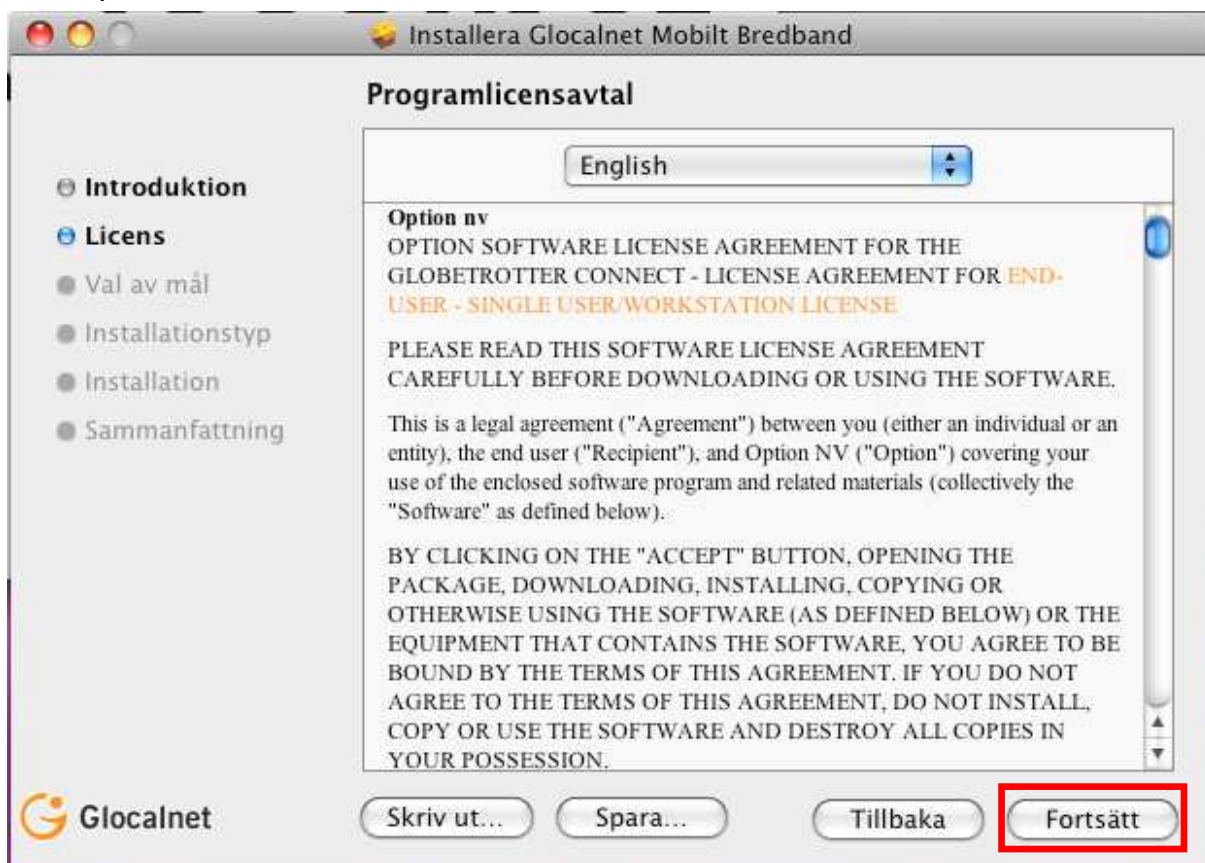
Installera Glocalnet Mobilt Bredband

Programlicensavtal

English

Introduktion
Licens
Val av mål
Installationstyp
Installation
Sammanfattning

Option nv
OPTION SOFTWARE LICENSE AGREEMENT FOR THE GLOBETROTTER CONNECT - LICENSE AGREEMENT FOR END-USER - SINGLE USER/WORKSTATION LICENSE

PLEASE READ THIS SOFTWARE LICENSE AGREEMENT CAREFULLY BEFORE DOWNLOADING OR USING THE SOFTWARE.

This is a legal agreement ("Agreement") between you (either an individual or an entity), the end user ("Recipient"), and Option NV ("Option") covering your use of the enclosed software program and related materials (collectively the "Software" as defined below).

BY CLICKING ON THE "ACCEPT" BUTTON, OPENING THE PACKAGE, DOWNLOADING, INSTALLING, COPYING OR OTHERWISE USING THE SOFTWARE (AS DEFINED BELOW) OR THE EQUIPMENT THAT CONTAINS THE SOFTWARE, YOU AGREE TO BE BOUND BY THE TERMS OF THIS AGREEMENT. IF YOU DO NOT AGREE TO THE TERMS OF THIS AGREEMENT, DO NOT INSTALL, COPY OR USE THE SOFTWARE AND DESTROY ALL COPIES IN YOUR POSSESSION.

Glocalnet

Skriv ut...
Spara...
Tillbaka
Fortsätt